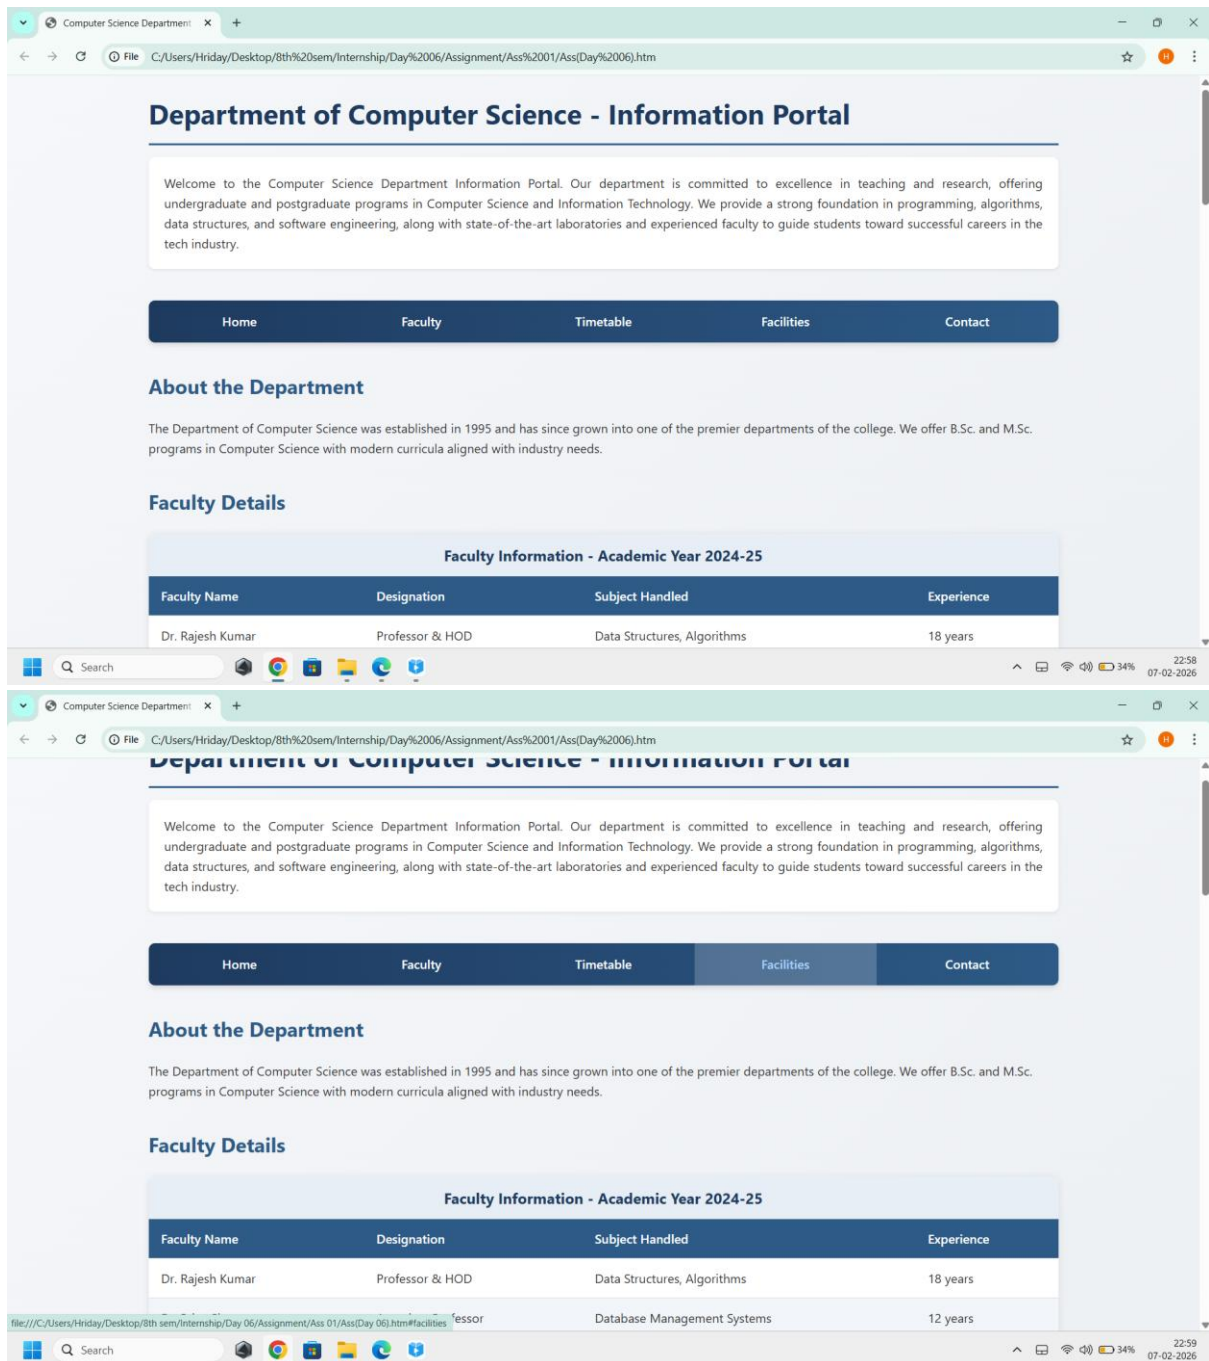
Computer Science Department ×
+
File C:/Users/Hriday/Desktop/8th%20sem/Internship/Day%2006/Assignment/Ass%2001/Ass(Day%2006).htm

# Department of Computer Science - Information Portal

Welcome to the Computer Science Department Information Portal. Our department is committed to excellence in teaching and research, offering undergraduate and postgraduate programs in Computer Science and Information Technology. We provide a strong foundation in programming, algorithms, data structures, and software engineering, along with state-of-the-art laboratories and experienced faculty to guide students toward successful careers in the tech industry.

Home Faculty Timetable Facilities Contact

## About the Department

The Department of Computer Science was established in 1995 and has since grown into one of the premier departments of the college. We offer B.Sc. and M.Sc. programs in Computer Science with modern curricula aligned with industry needs.

## Faculty Details

Faculty Information - Academic Year 2024-25

| Faculty Name | Designation | Subject Handled | Experience |
|---|---|---|---|
| Dr. Rajesh Kumar | Professor & HOD | Data Structures, Algorithms | 18 years |

Search
34% 22:58 07-02-2026

Computer Science Department ×
+
File C:/Users/Hriday/Desktop/8th%20sem/Internship/Day%2006/Assignment/Ass%2001/Ass(Day%2006).htm

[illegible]

Welcome to the Computer Science Department Information Portal. Our department is committed to excellence in teaching and research, offering undergraduate and postgraduate programs in Computer Science and Information Technology. We provide a strong foundation in programming, algorithms, data structures, and software engineering, along with state-of-the-art laboratories and experienced faculty to guide students toward successful careers in the tech industry.

Home Faculty Timetable Facilities Contact

## About the Department

The Department of Computer Science was established in 1995 and has since grown into one of the premier departments of the college. We offer B.Sc. and M.Sc. programs in Computer Science with modern curricula aligned with industry needs.

## Faculty Details

Faculty Information - Academic Year 2024-25

| Faculty Name | Designation | Subject Handled | Experience |
|---|---|---|---|
| Dr. Rajesh Kumar | Professor & HOD | Data Structures, Algorithms | 18 years |
| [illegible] | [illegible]fessor | Database Management Systems | 12 years |

file:///C:/Users/Hriday/Desktop/8th sem/Internship/Day 06/Assignment/Ass 01/Ass(Day 06).htm#facilities

Search
34% 22:59 07-02-2026